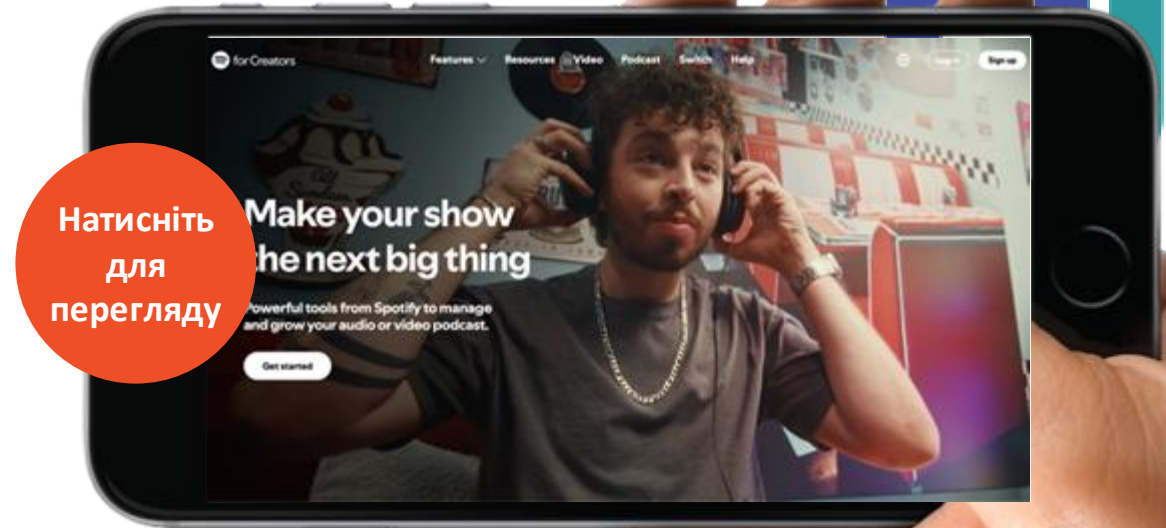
for Creators

Features Resources Video Podcast Switch Help

Log in Sign up

Натисніть для перегляду

Make your show the next big thing

Powerful tools from Spotify to manage and grow your audio or video podcast.

Get started